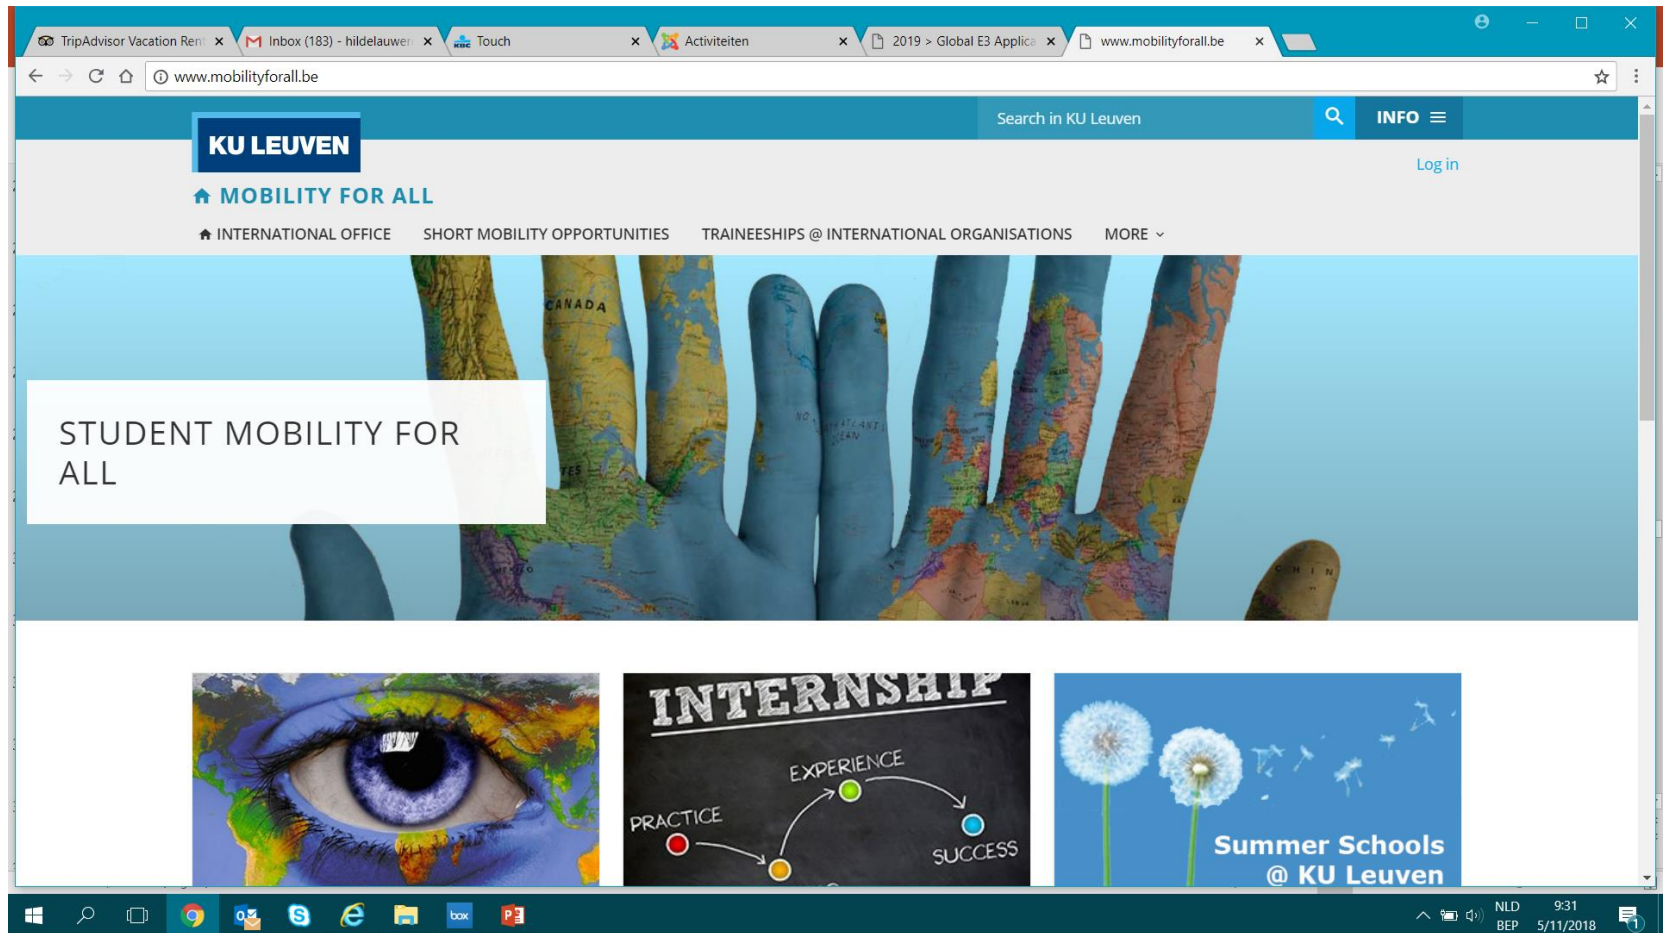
TripAdvisor Vacation Ren ×
Inbox (183) - hildelauwer ×
Touch ×
Activiteiten ×
2019 > Global E3 Applica ×
www.mobilityforall.be ×

www.mobilityforall.be

Search in KU Leuven
INFO

KU LEUVEN

Log in

MOBILITY FOR ALL

INTERNATIONAL OFFICE
SHORT MOBILITY OPPORTUNITIES
TRAINEESHIPS @ INTERNATIONAL ORGANISATIONS
MORE

CANADA

STUDENT MOBILITY FOR ALL

INTERNSHIP
EXPERIENCE
PRACTICE
SUCCESS

Summer Schools @ KU Leuven

box

NLD
BEP
9:31
5/11/2018